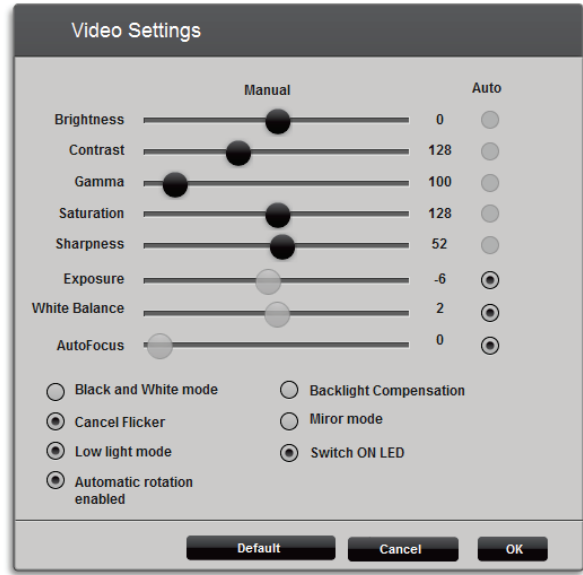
Video Settings

Manual

Auto

| | | |
|---|---|---|
| Brightness | 0 | |
| Contrast | 128 | |
| Gamma | 100 | |
| Saturation | 128 | |
| Sharpness | 52 | |
| Exposure | -6 | |
| White Balance | 2 | |
| AutoFocus | 0 | |

Black and White mode

Cancel Flicker

Low light mode

Automatic rotation enabled

Backlight Compensation

Miror mode

Switch ON LED

Default

Cancel

OK